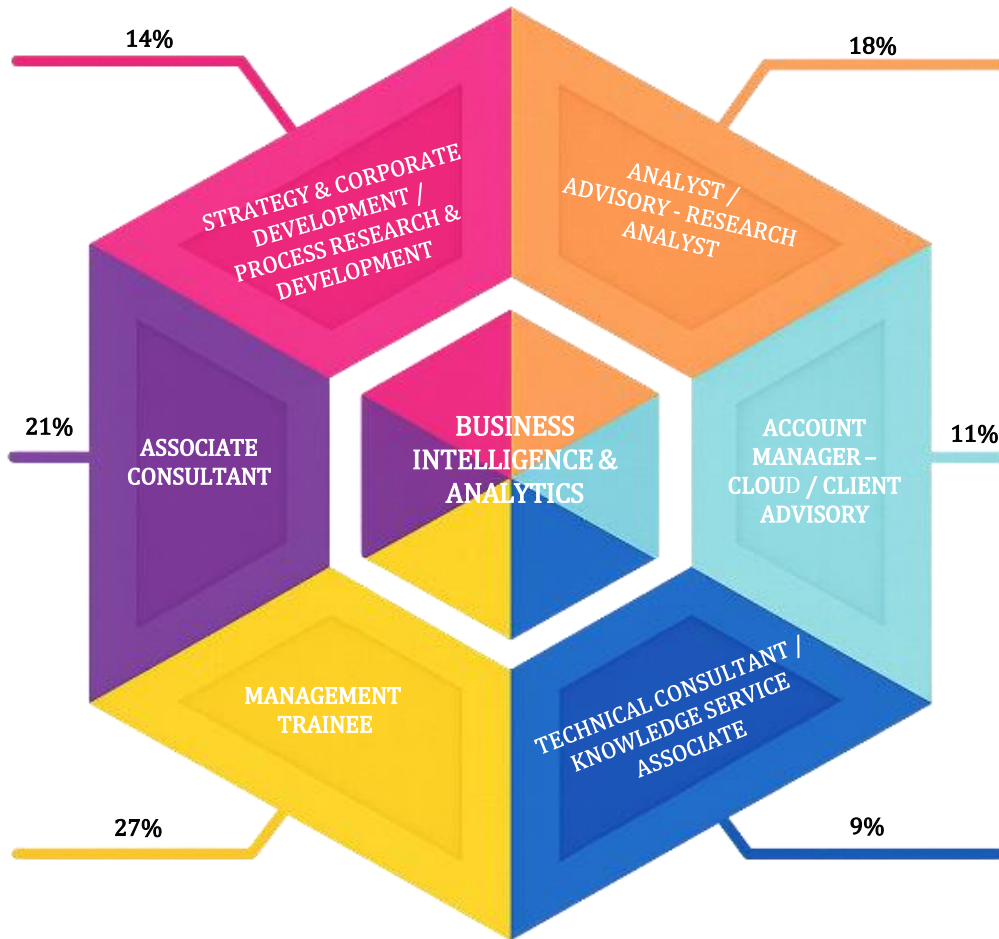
14%

STRATEGY & CORPORATE DEVELOPMENT / PROCESS RESEARCH & DEVELOPMENT

18%

ANALYST / ADVISORY - RESEARCH ANALYST

21%

ASSOCIATE CONSULTANT

BUSINESS INTELLIGENCE & ANALYTICS

ACCOUNT MANAGER – CLOUD / CLIENT ADVISORY

11%

MANAGEMENT TRAINEE

TECHNICAL CONSULTANT / KNOWLEDGE SERVICE ASSOCIATE

27%

9%